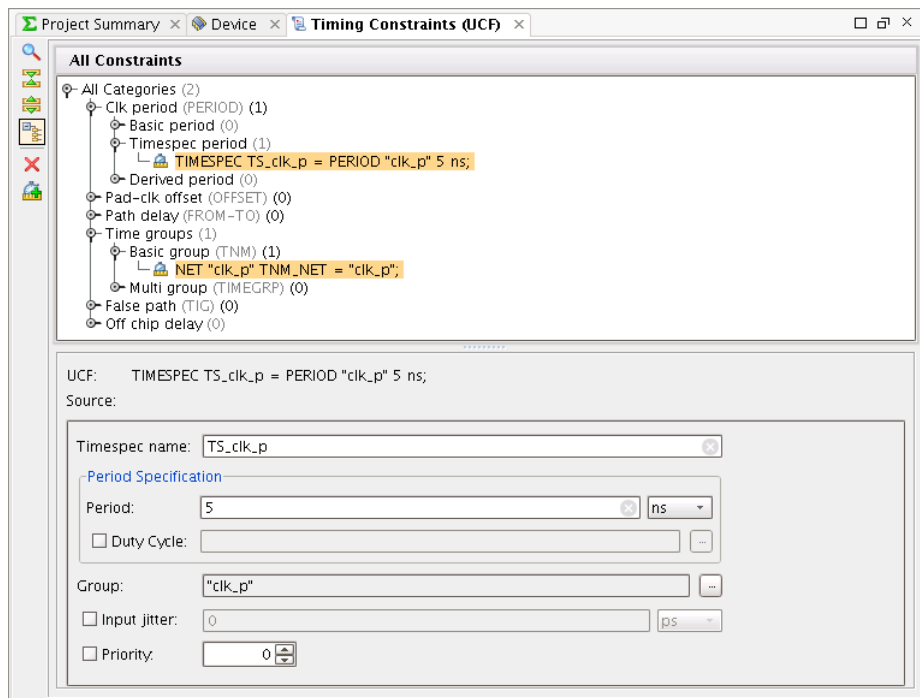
Σ Project Summary × Device × Timing Constraints (UCF) ×

All Constraints

All Categories (2)
Clk period (PERIOD) (1)
Basic period (0)
Timespec period (1)
TIMESPEC TS_clk_p = PERIOD "clk_p" 5 ns;
Derived period (0)
Pad-clk offset (OFFSET) (0)
Path delay (FROM-TO) (0)
Time groups (1)
Basic group (TNM) (1)
NET "clk_p" TNM_NET = "clk_p";
Multi group (TIMEGRP) (0)
False path (TIG) (0)
Off chip delay (0)

UCF: TIMESPEC TS_clk_p = PERIOD "clk_p" 5 ns;
Source:

Timespec name: TS_clk_p
Period Specification
Period: 5 ns
Duty Cycle: ...
Group: "clk_p" ...
Input jitter: 0 ps
Priority: 0